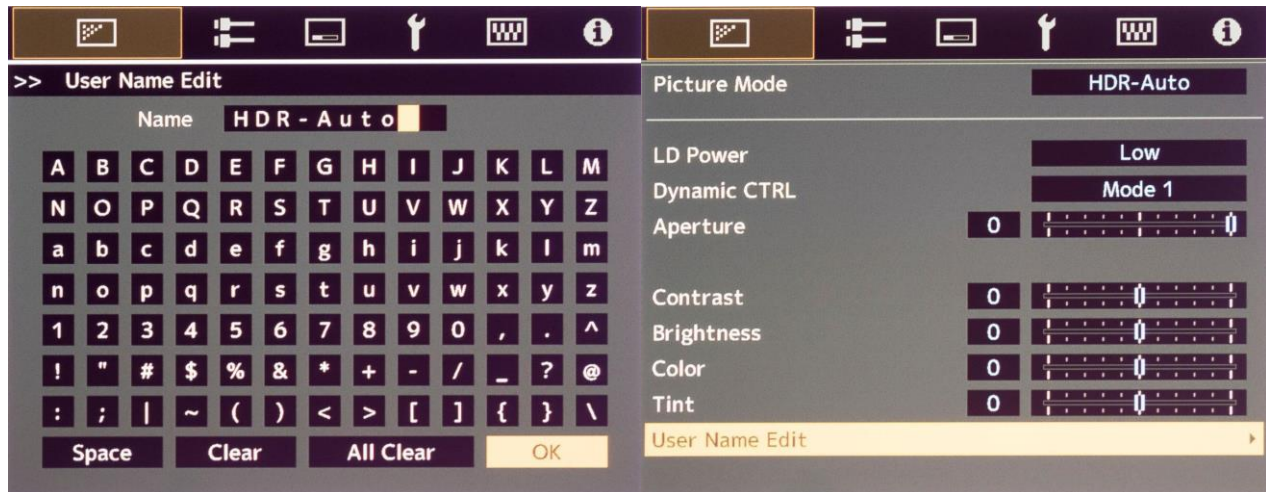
>> User Name Edit

Name HDR-Auto

| A | B | C | D | E | F | G | H | I | J | K | L | M |
|---|---|---|---|---|---|---|---|---|---|---|---|---|
| N | O | P | Q | R | S | T | U | V | W | X | Y | Z |
| a | b | c | d | e | f | g | h | i | j | k | l | m |
| n | o | p | q | r | s | t | u | v | w | x | y | z |
| 1 | 2 | 3 | 4 | 5 | 6 | 7 | 8 | 9 | 0 | , | . | ^ |
| ! | " | # | $ | % | & | * | + | - | / | _ | ? | @ |
| : | ; | \| | ~ | ( | ) | < | > | [ | ] | { | } | \ |

Space Clear All Clear OK

Picture Mode HDR-Auto

LD Power Low
Dynamic CTRL Mode 1
Aperture 0

Contrast 0
Brightness 0
Color 0
Tint 0
User Name Edit